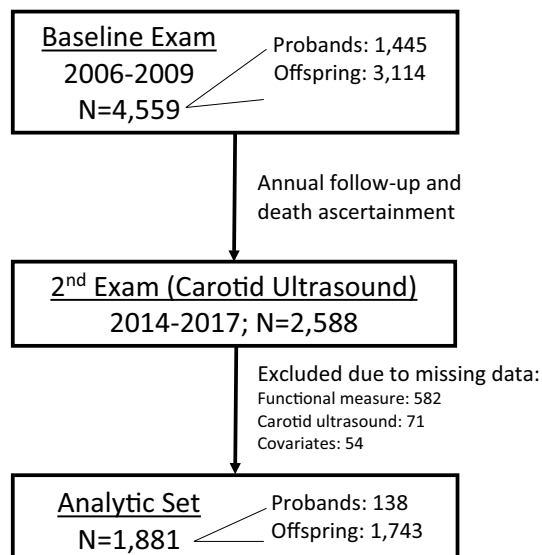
Baseline Exam
2006-2009
N=4,559

Probands: 1,445
Offspring: 3,114

Annual follow-up and death ascertainment

$2^{nd}$ Exam (Carotid Ultrasound)
2014-2017; N=2,588

Excluded due to missing data:
Functional measure: 582
Carotid ultrasound: 71
Covariates: 54

Analytic Set
N=1,881

Probands: 138
Offspring: 1,743